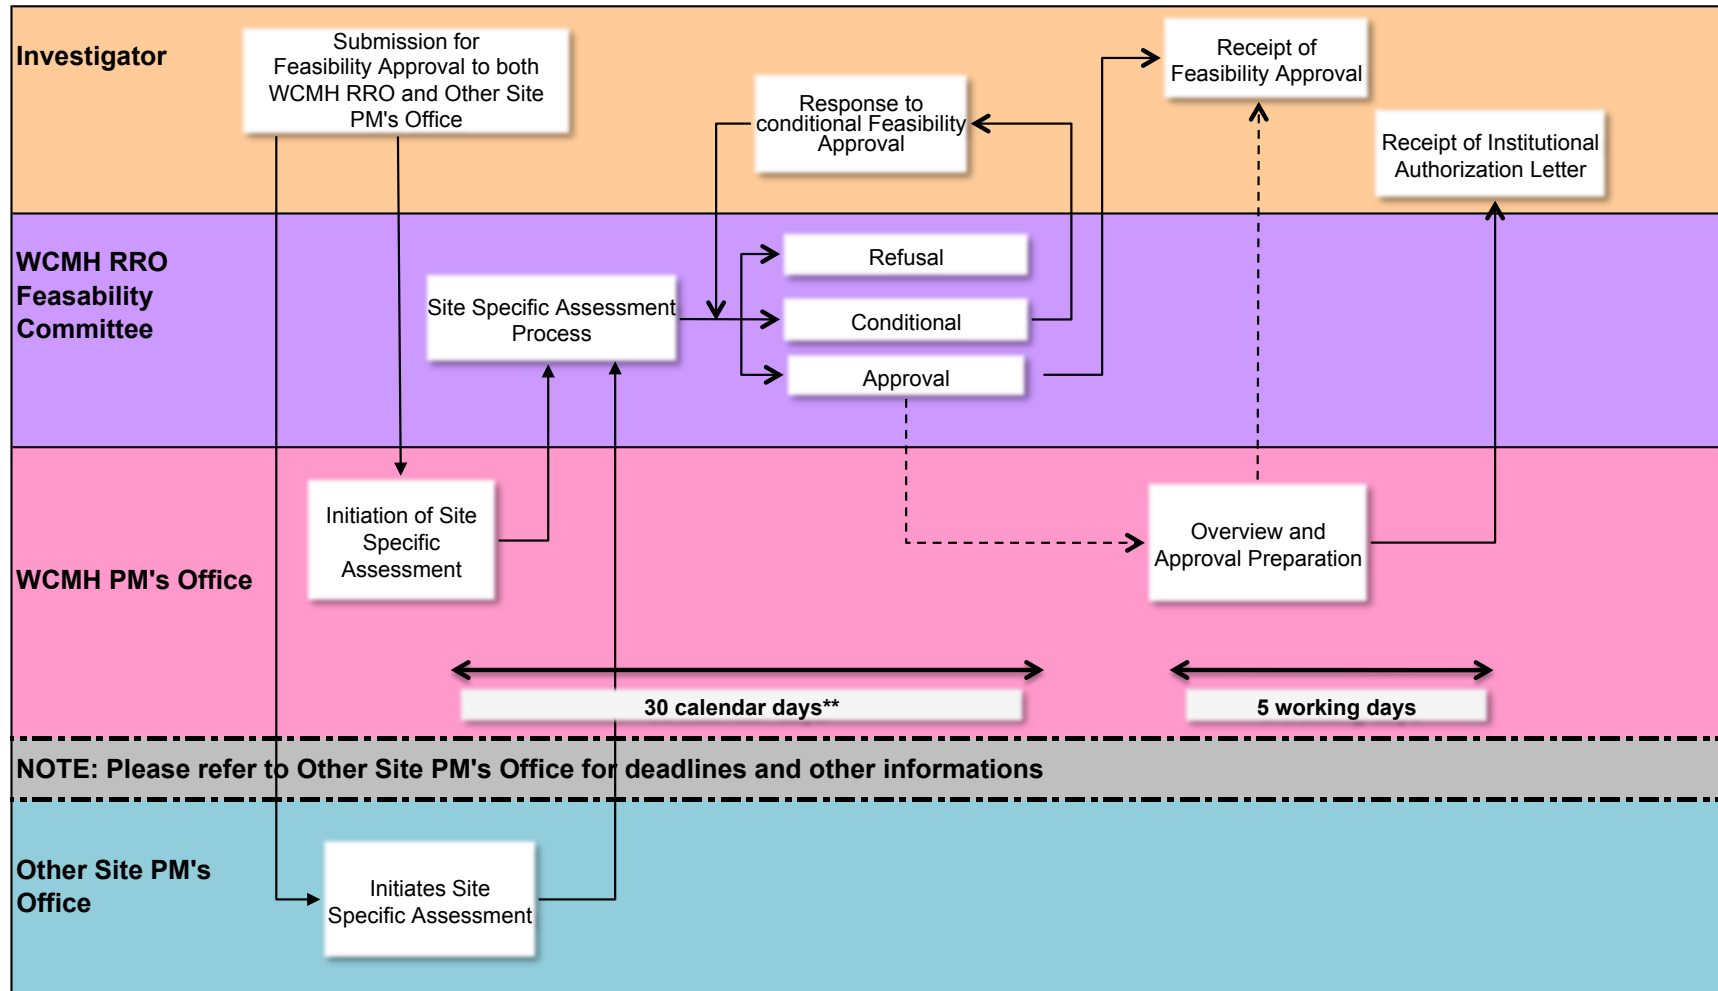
Investigator

Submission for Feasibility Approval to both WCMH RRO and Other Site PM's Office

Response to conditional Feasibility Approval

Receipt of Feasibility Approval

Receipt of Institutional Authorization Letter

WCMH RRO Feasability Committee

Site Specific Assessment Process

Refusal

Conditional

Approval

WCMH PM's Office

Initiation of Site Specific Assessment

Overview and Approval Preparation

30 calendar days**

5 working days

NOTE: Please refer to Other Site PM's Office for deadlines and other informations

Other Site PM's Office

Initiates Site Specific Assessment